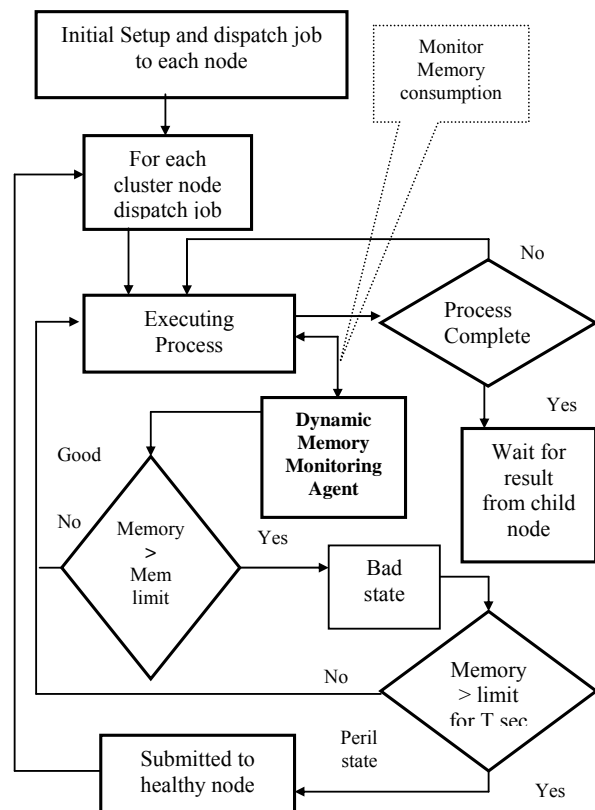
Initial Setup and dispatch job to each node

Monitor Memory consumption

For each cluster node dispatch job

No

Executing Process

Process Complete

Yes

Dynamic Memory Monitoring Agent

Good

Wait for result from child node

No

Memory > Mem limit

Yes

Bad state

No

Memory > limit for T sec

Peril state

Submitted to healthy node

Yes